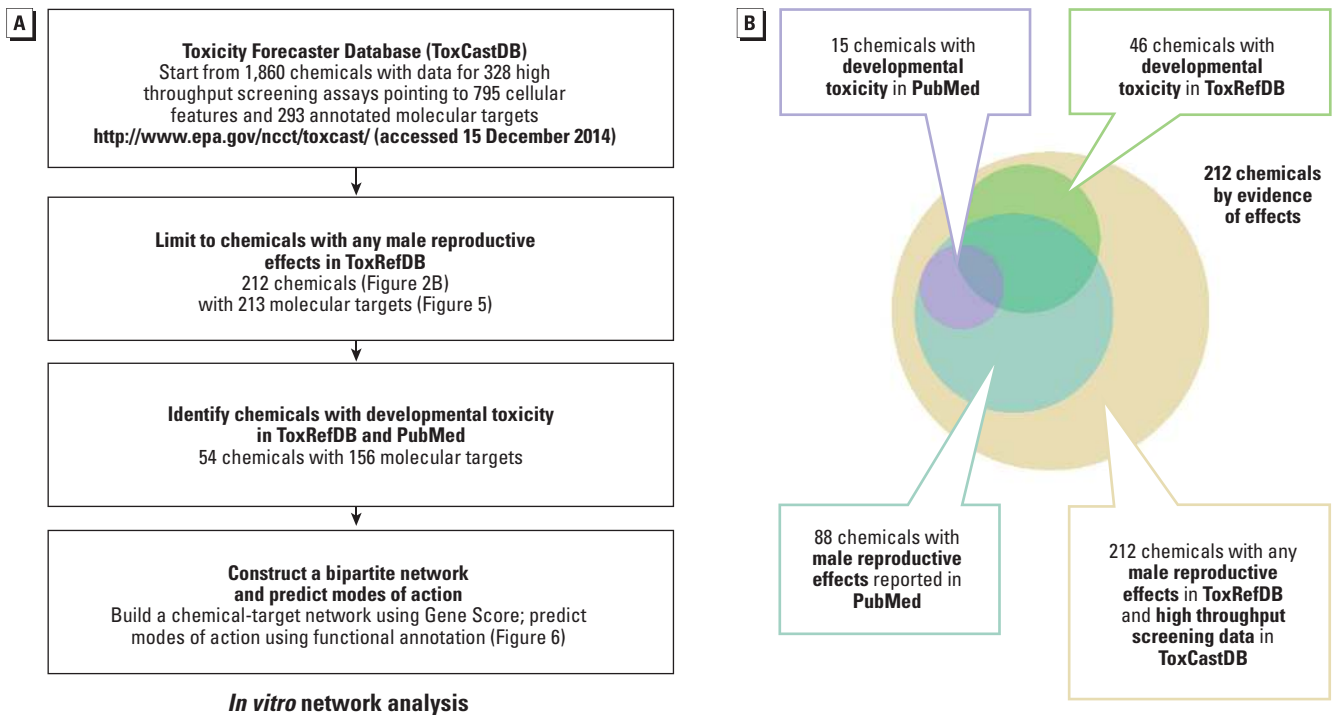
A

Toxicity Forecaster Database (ToxCastDB)
Start from 1,860 chemicals with data for 328 high throughput screening assays pointing to 795 cellular features and 293 annotated molecular targets
http://www.epa.gov/ncct/toxcast/ (accessed 15 December 2014)

Limit to chemicals with any male reproductive effects in ToxRefDB
212 chemicals (Figure 2B)
with 213 molecular targets (Figure 5)

Identify chemicals with developmental toxicity in ToxRefDB and PubMed
54 chemicals with 156 molecular targets

Construct a bipartite network and predict modes of action
Build a chemical-target network using Gene Score; predict modes of action using functional annotation (Figure 6)

In vitro network analysis

B

15 chemicals with developmental toxicity in PubMed

46 chemicals with developmental toxicity in ToxRefDB

212 chemicals by evidence of effects

88 chemicals with male reproductive effects reported in PubMed

212 chemicals with any male reproductive effects in ToxRefDB and high throughput screening data in ToxCastDB